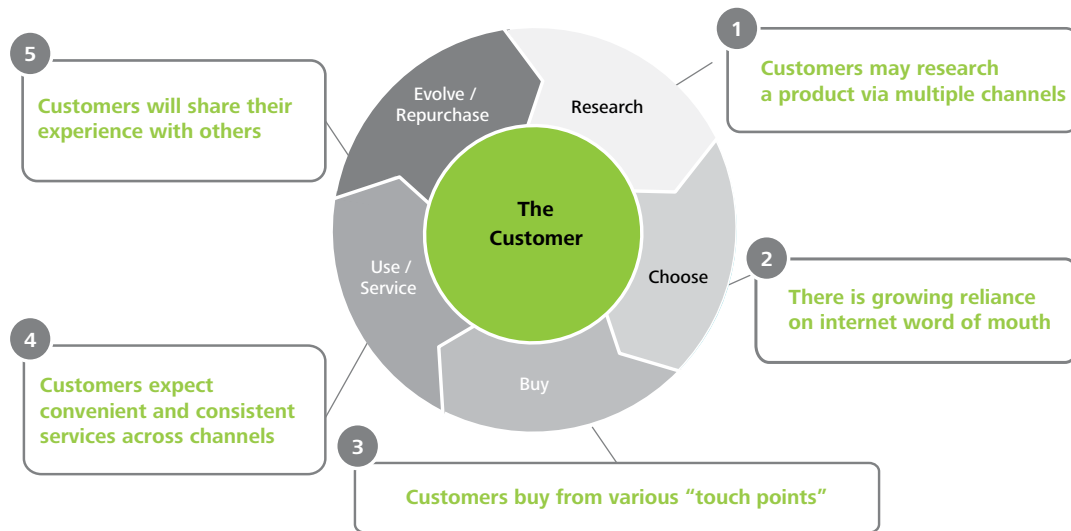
5

Customers will share their experience with others

Evolve / Repurchase

Research

1

Customers may research a product via multiple channels

The Customer

Use / Service

Choose

2

There is growing reliance on internet word of mouth

4

Customers expect convenient and consistent services across channels

Buy

3

Customers buy from various “touch points”